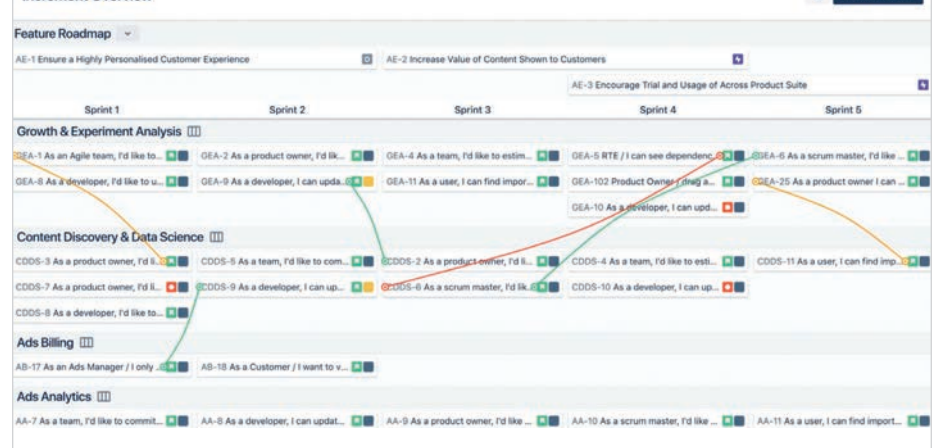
Feature Roadmap

AE-1 Ensure a Highly Personalised Customer Experience

AE-2 Increase Value of Content Shown to Customers

AE-3 Encourage Trial and Usage of Across Product Suite

| Sprint 1 | Sprint 2 | Sprint 3 | Sprint 4 | Sprint 5 |
|---|---|---|---|---|

Growth & Experiment Analysis

GEA-1 As an Agile team, I'd like to...
GEA-2 As a product owner, I'd lik...
GEA-4 As a team, I'd like to estim...
GEA-5 RTE / I can see dependenc...
GEA-6 As a scrum master, I'd like ...
GEA-8 As a developer, I'd like to u...
GEA-9 As a developer, I can upda...
GEA-11 As a user, I can find impor...
GEA-102 Product Owner / drag a...
GEA-25 As a product owner I can ...
GEA-10 As a developer, I can upd...

Content Discovery & Data Science

CDDS-3 As a product owner, I'd li...
CDDS-5 As a team, I'd like to com...
CDDS-2 As a product owner, I'd li...
CDDS-4 As a team, I'd like to esti...
CDDS-11 As a user, I can find imp...
CDDS-7 As a product owner, I'd li...
CDDS-9 As a developer, I can up...
CDDS-6 As a scrum master, I'd lik...
CDDS-10 As a developer, I can up...
CDDS-8 As a developer, I'd like to...

Ads Billing

AB-17 As an Ads Manager / I only ...
AB-18 As a Customer / I want to v...

Ads Analytics

AA-7 As a team, I'd like to commit...
AA-8 As a developer, I can updat...
AA-9 As a product owner, I'd like ...
AA-10 As a scrum master, I'd like ...
AA-11 As a user, I can find import...